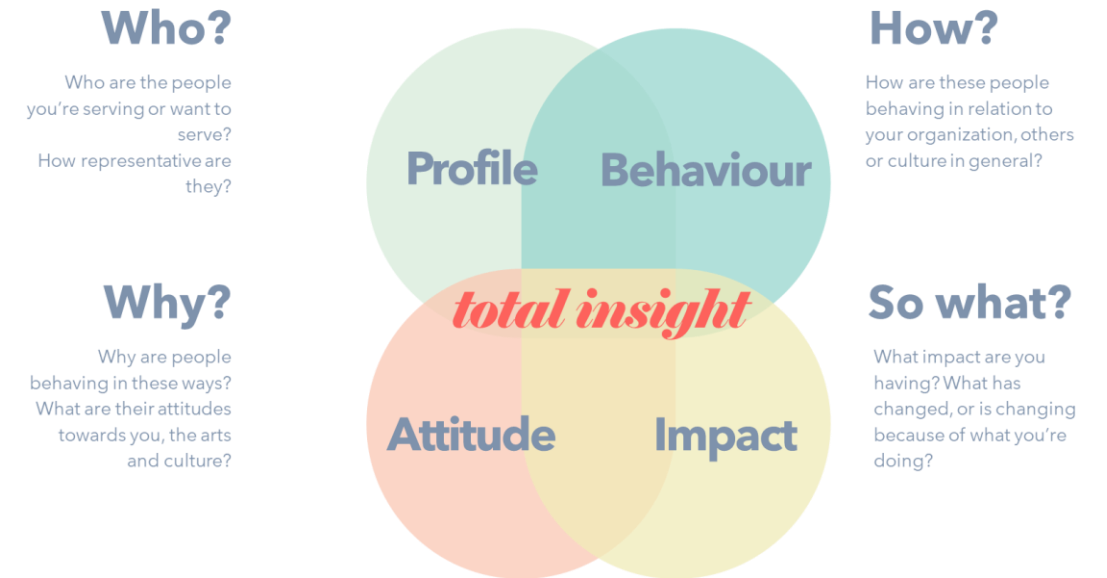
Who?

Who are the people you're serving or want to serve?
How representative are they?

How?

How are these people behaving in relation to your organization, others or culture in general?

Profile

Behaviour

total insight

Attitude

Impact

Why?

Why are people behaving in these ways? What are their attitudes towards you, the arts and culture?

So what?

What impact are you having? What has changed, or is changing because of what you're doing?